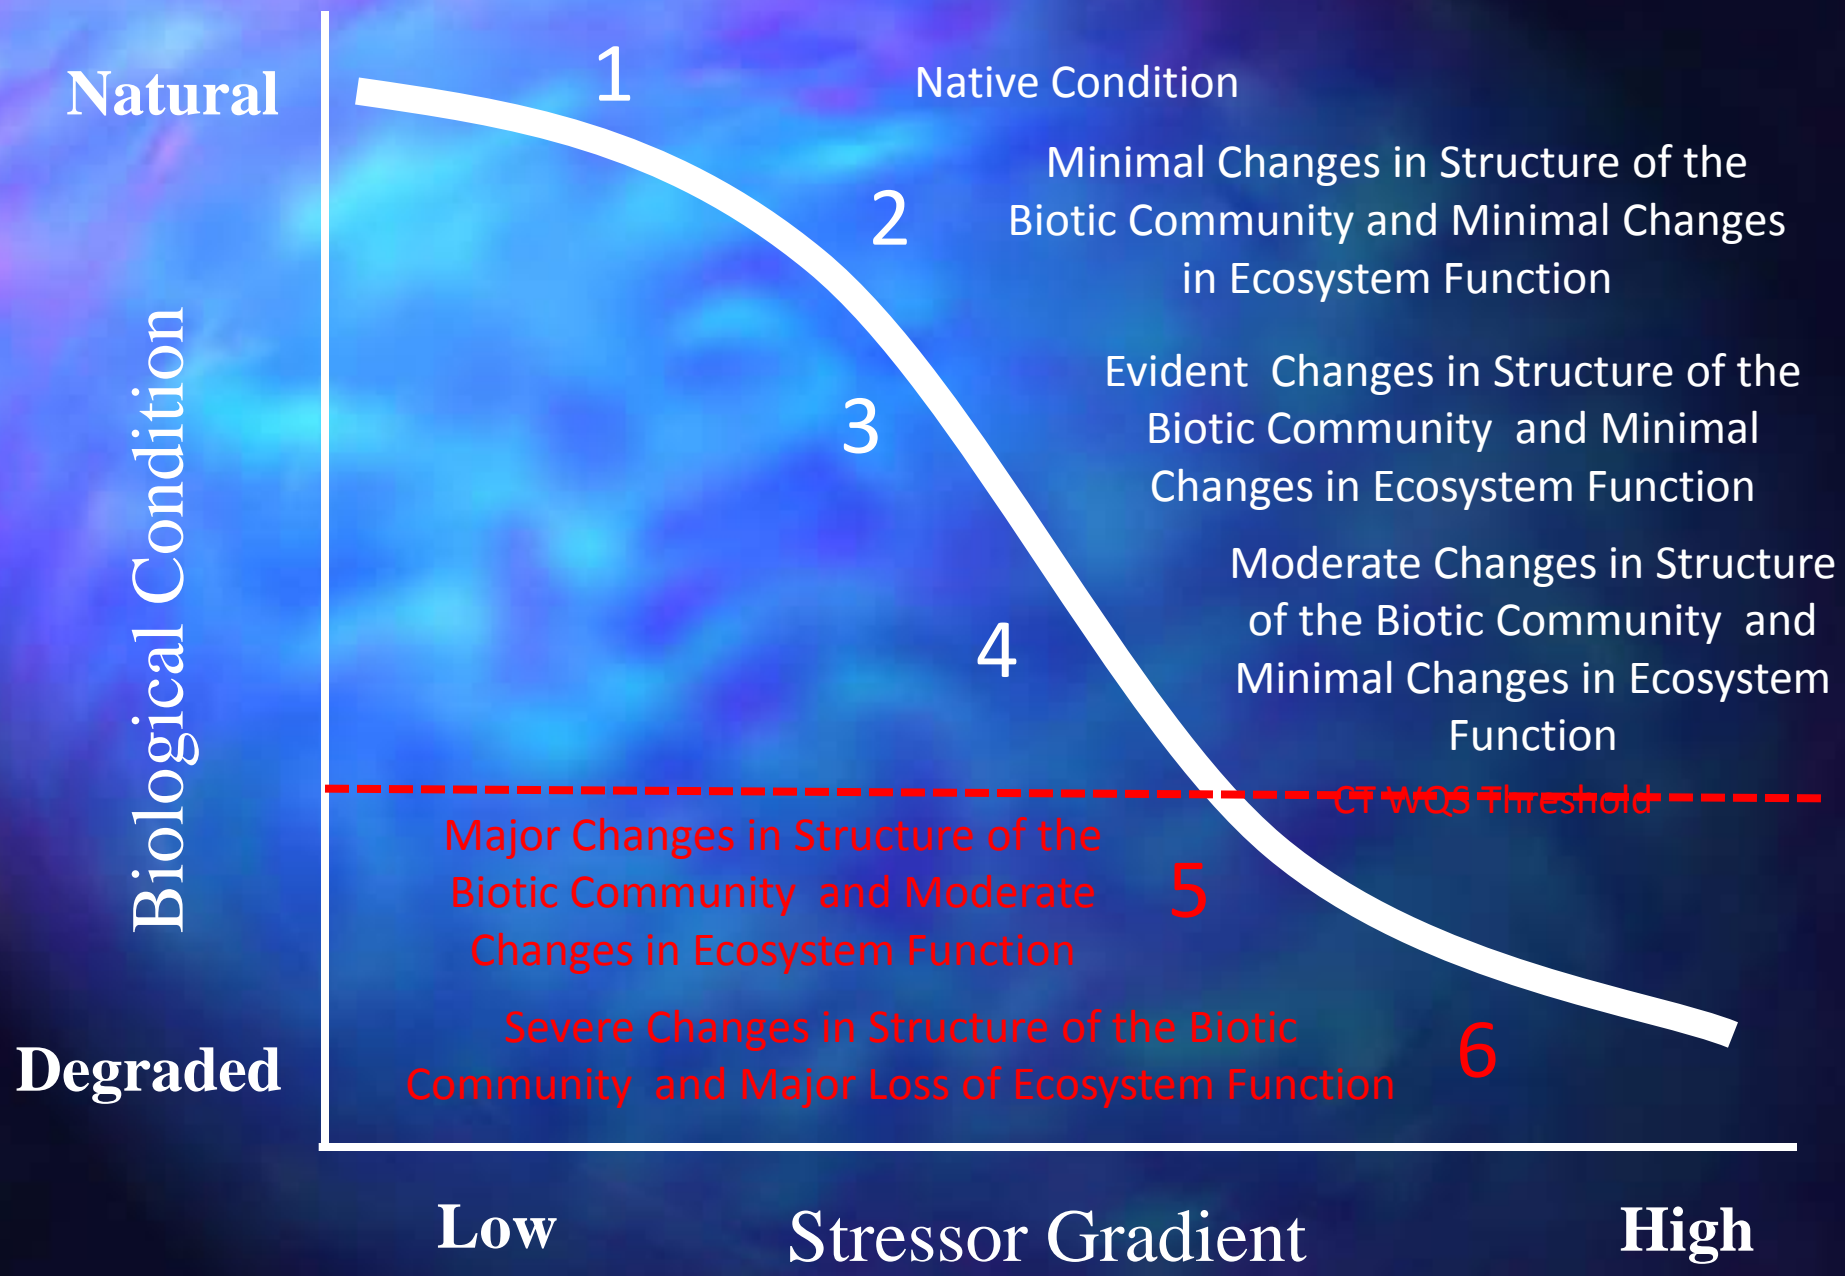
Natural

1

Native Condition

2

Minimal Changes in Structure of the Biotic Community and Minimal Changes in Ecosystem Function

3

Evident Changes in Structure of the Biotic Community and Minimal Changes in Ecosystem Function

4

Moderate Changes in Structure of the Biotic Community and Minimal Changes in Ecosystem Function

CT WQS Threshold

Major Changes in Structure of the Biotic Community and Moderate Changes in Ecosystem Function

5

Severe Changes in Structure of the Biotic Community and Major Loss of Ecosystem Function

6

Biological Condition

Degraded

Low

Stressor Gradient

High